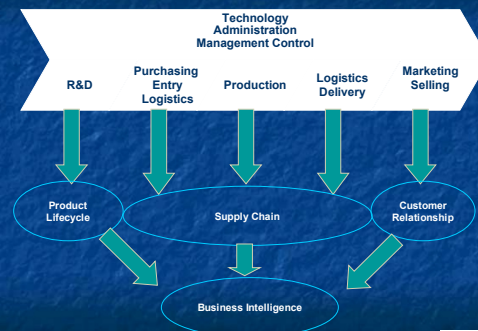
Technology
Administration
Management Control

R&D

Purchasing
Entry
Logistics

Production

Logistics
Delivery

Marketing
Selling

Product
Lifecycle

Supply Chain

Customer
Relationship

Business Intelligence